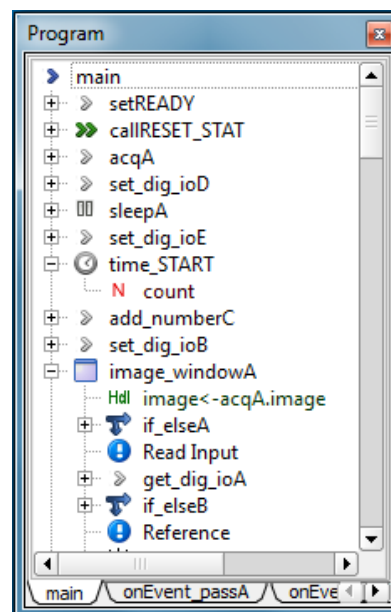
Program

main
setREADY
callRESET_STAT
acqA
set_dig_ioD
sleepA
set_dig_ioE
time_START
N count
add_numberC
set_dig_ioB
image_windowA
Hdl image<-acqA.image
if_elseA
Read Input
get_dig_ioA
if_elseB
Reference

main
onEvent_passA
onEve